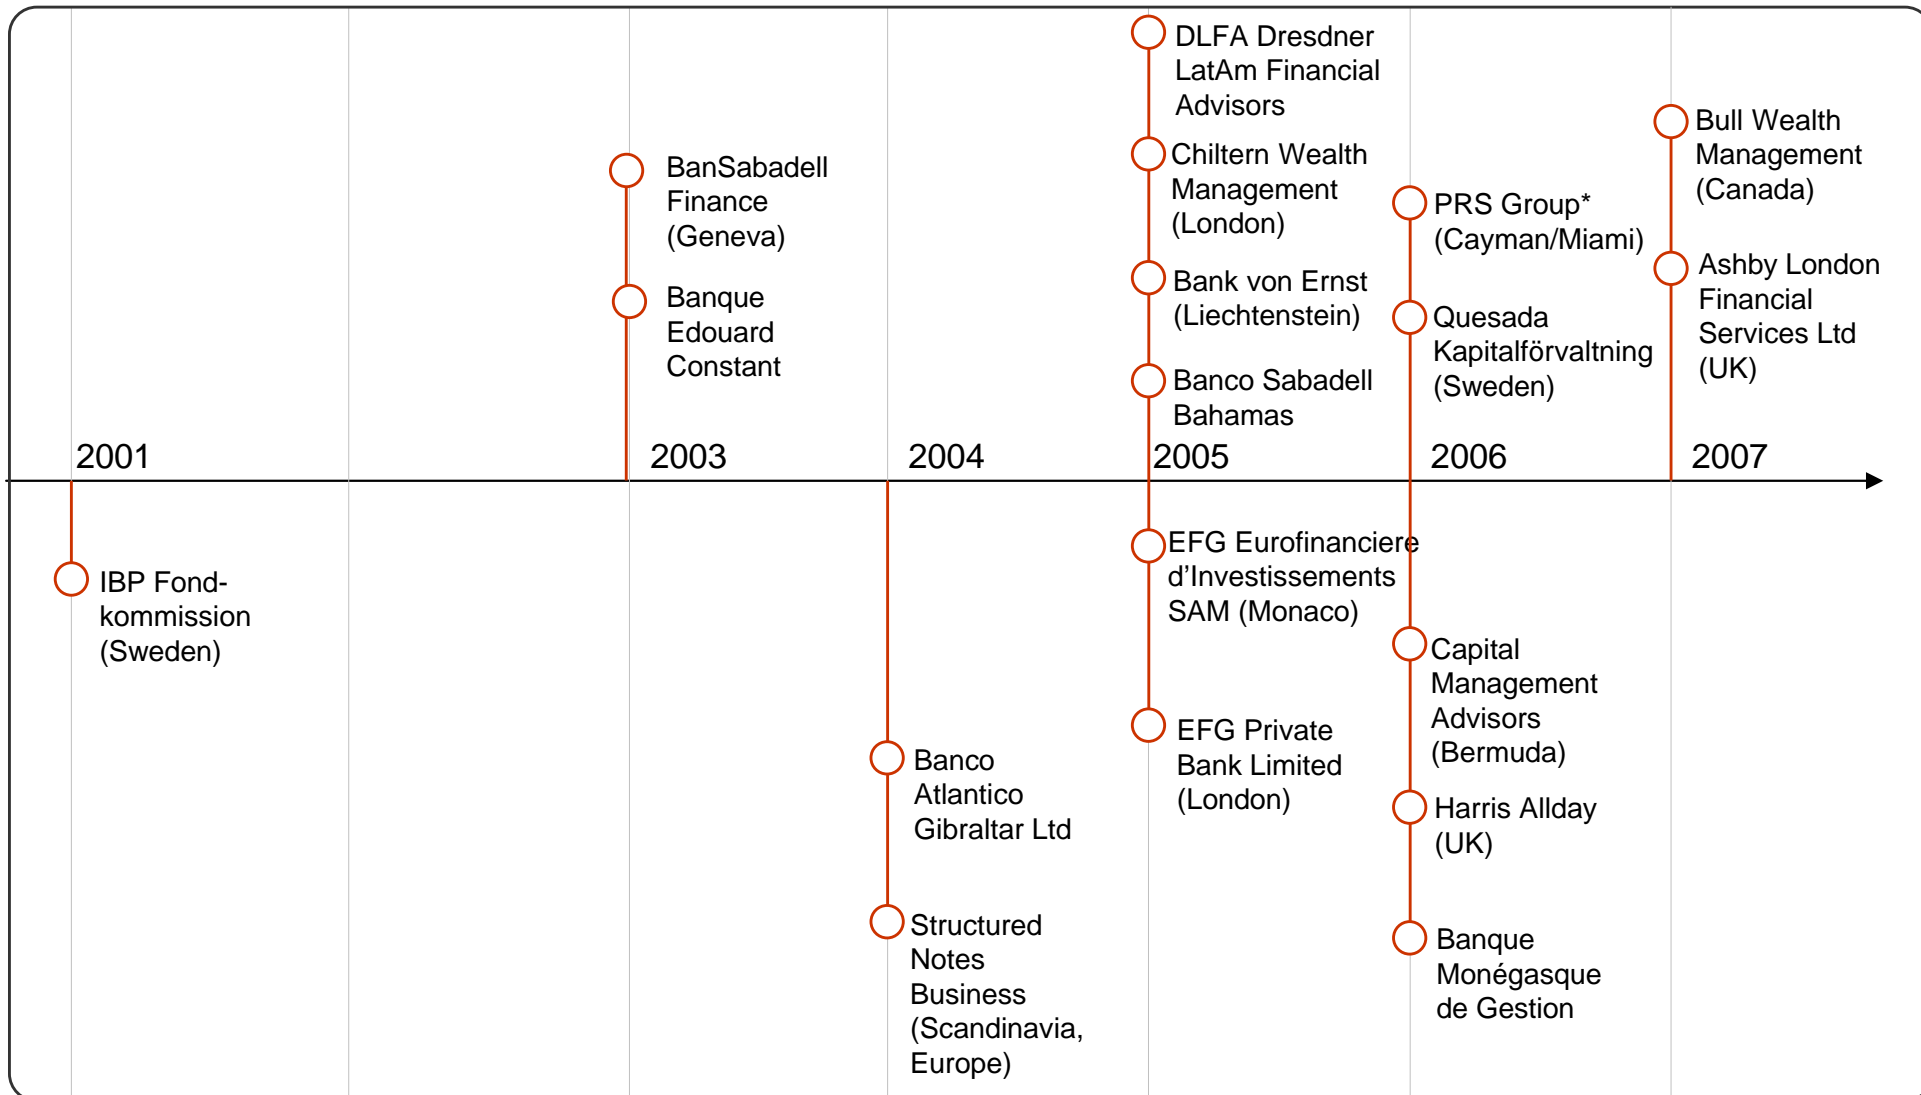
2001

IBP Fond-kommission (Sweden)

BanSabadell Finance (Geneva)

Banque Edouard Constant

2003

2004

Banco Atlantico Gibraltar Ltd

Structured Notes Business (Scandinavia, Europe)

DLFA Dresdner LatAm Financial Advisors

Chiltern Wealth Management (London)

Bank von Ernst (Liechtenstein)

Banco Sabadell Bahamas

2005

EFG Eurofinanciere d'Investissements SAM (Monaco)

EFG Private Bank Limited (London)

PRS Group* (Cayman/Miami)

Quesada Kapitalförvaltning (Sweden)

2006

Capital Management Advisors (Bermuda)

Harris Allday (UK)

Banque Monégasque de Gestion

Bull Wealth Management (Canada)

Ashby London Financial Services Ltd (UK)

2007